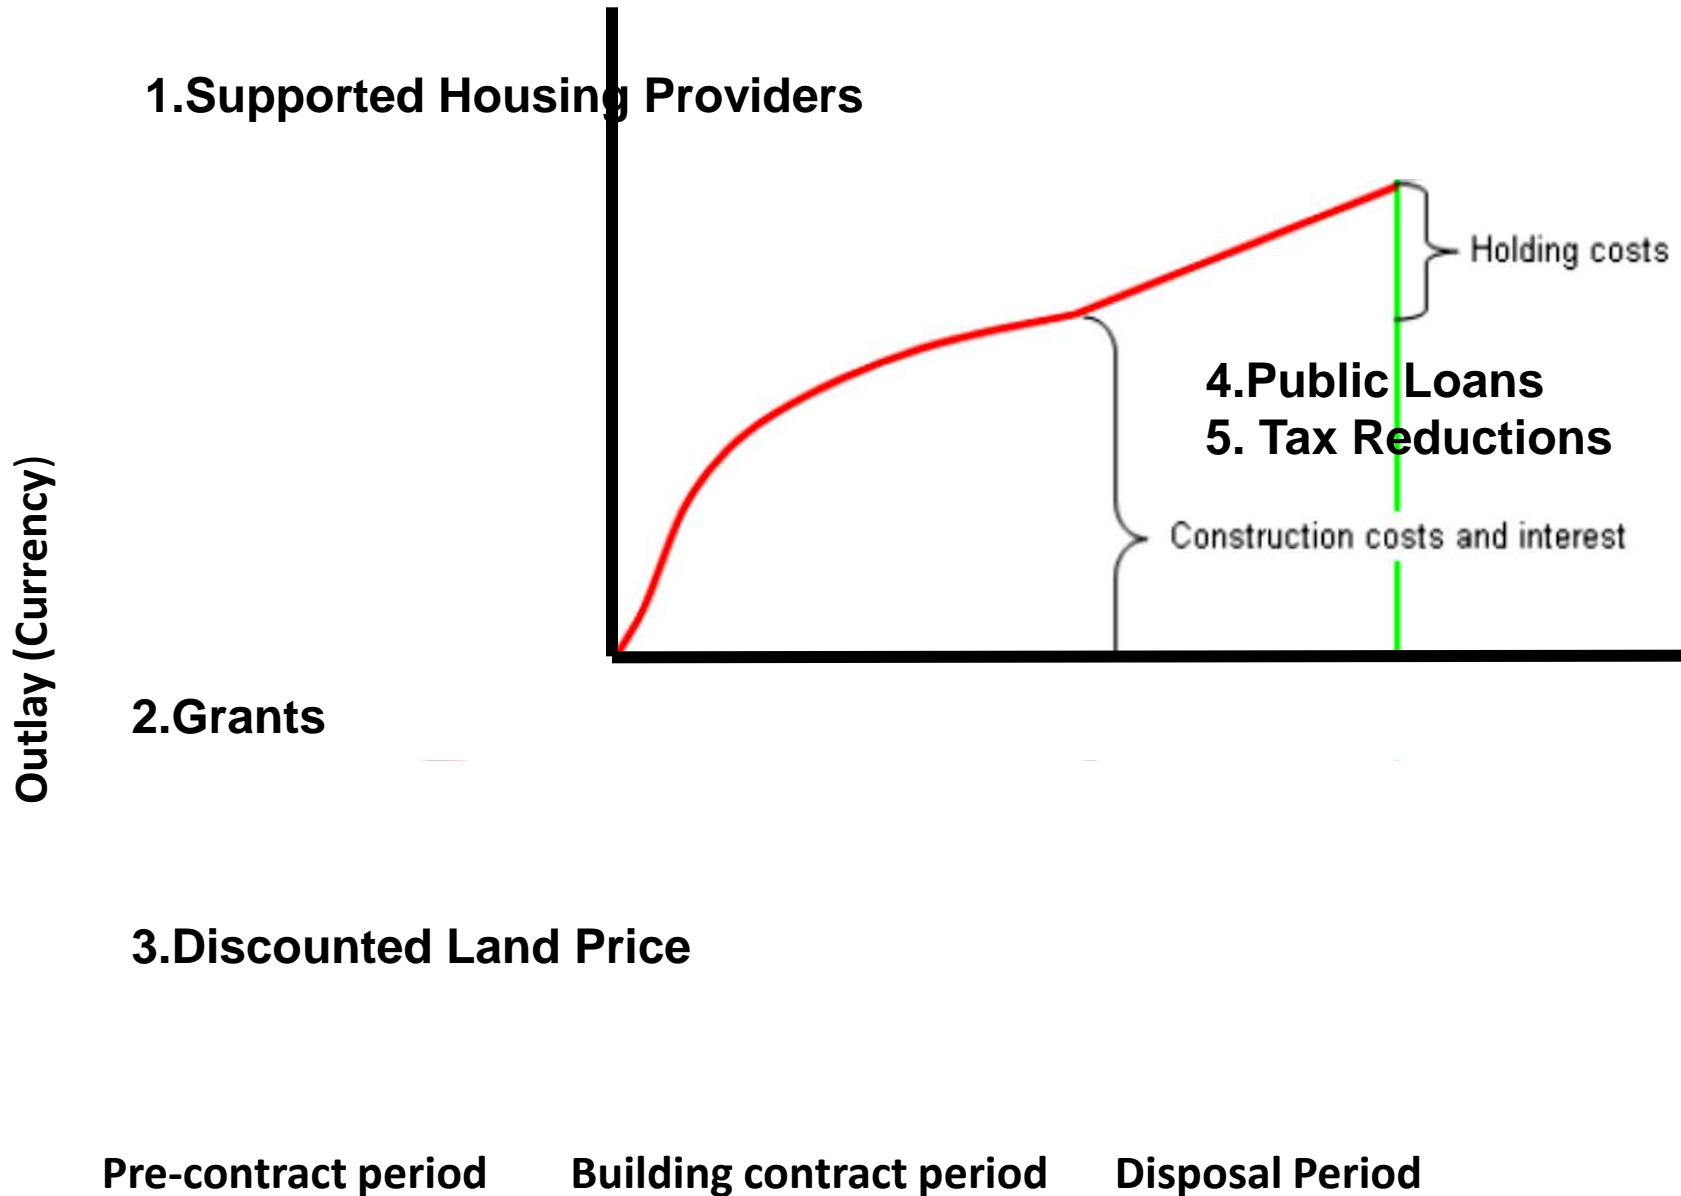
1.Supported Housing Providers

Holding costs

4.Public Loans
5. Tax Reductions

Construction costs and interest

Outlay (Currency)

2.Grants

3.Discounted Land Price

Pre-contract period

Building contract period

Disposal Period